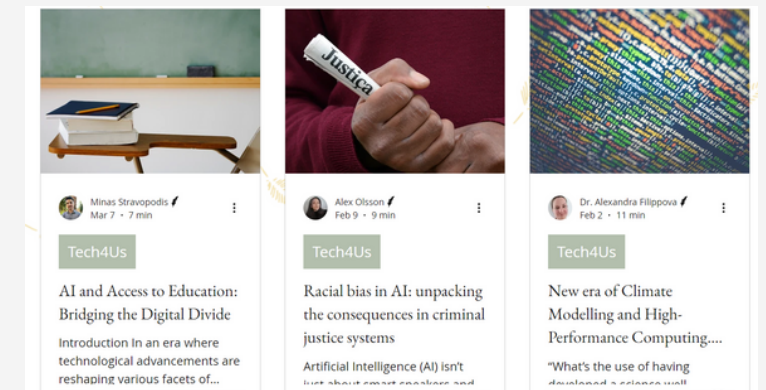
Justiça

Minas Stravopodis
Mar 7 • 7 min

Tech4Us

AI and Access to Education: Bridging the Digital Divide

Introduction In an era where technological advancements are reshaping various facets of...

Alex Olsson
Feb 9 • 9 min

Tech4Us

Racial bias in AI: unpacking the consequences in criminal justice systems

Artificial Intelligence (AI) isn't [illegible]

Dr. Alexandra Filippova
Feb 2 • 11 min

Tech4Us

New era of Climate Modelling and High-Performance Computing....

"What's the use of having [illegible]